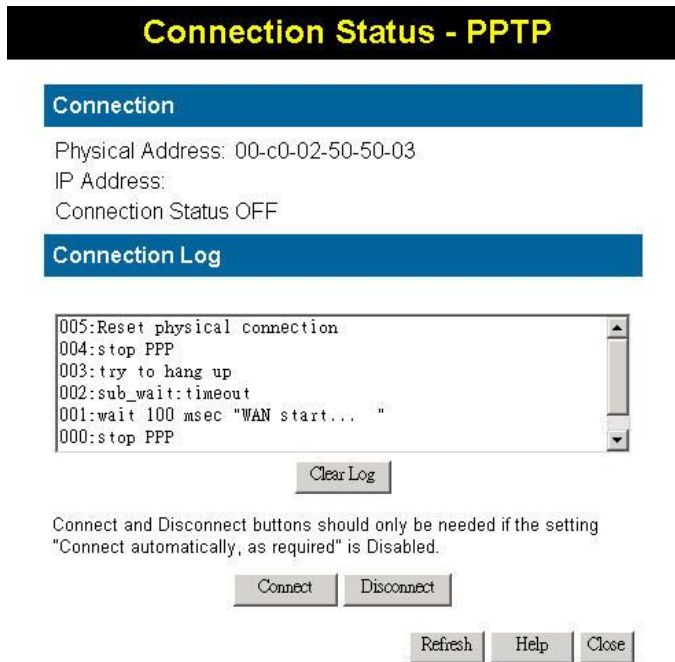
Connection Status - PPTP

Connection

Physical Address: 00-c0-02-50-50-03
IP Address:
Connection Status OFF

Connection Log

005:Reset physical connection
004:stop PPP
003:try to hang up
002:sub_wait:timeout
001:wait 100 msec "WAN start... "
000:stop PPP

Clear Log

Connect and Disconnect buttons should only be needed if the setting "Connect automatically, as required" is Disabled.

Connect Disconnect

Refresh Help Close